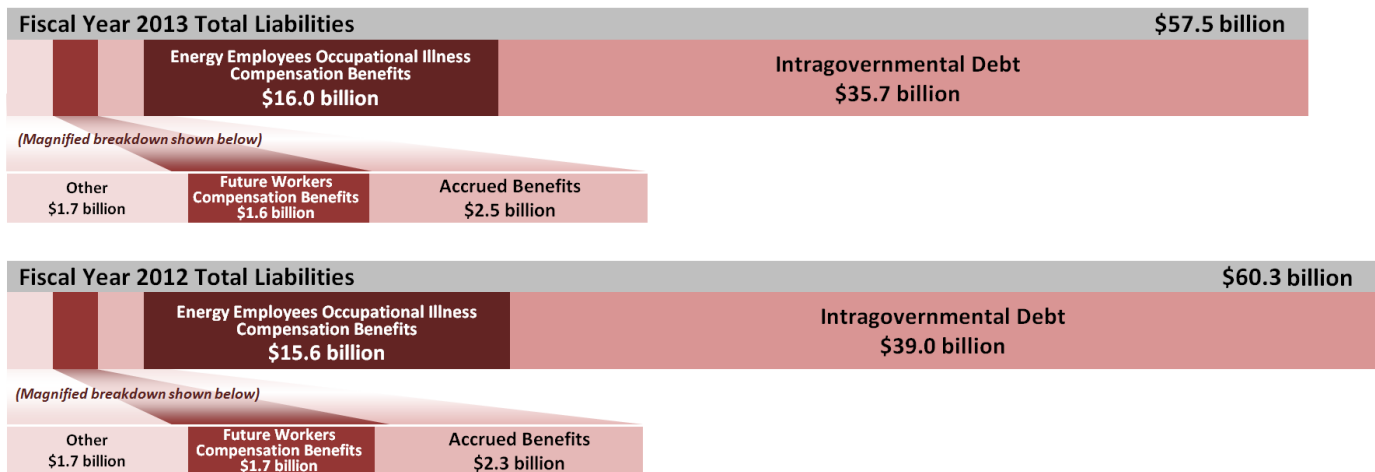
Fiscal Year 2013 Total Liabilities $57.5 billion

Energy Employees Occupational Illness Compensation Benefits
$16.0 billion

Intragovernmental Debt
$35.7 billion

(Magnified breakdown shown below)

Other
$1.7 billion

Future Workers Compensation Benefits
$1.6 billion

Accrued Benefits
$2.5 billion

Fiscal Year 2012 Total Liabilities $60.3 billion

Energy Employees Occupational Illness Compensation Benefits
$15.6 billion

Intragovernmental Debt
$39.0 billion

(Magnified breakdown shown below)

Other
$1.7 billion

Future Workers Compensation Benefits
$1.7 billion

Accrued Benefits
$2.3 billion